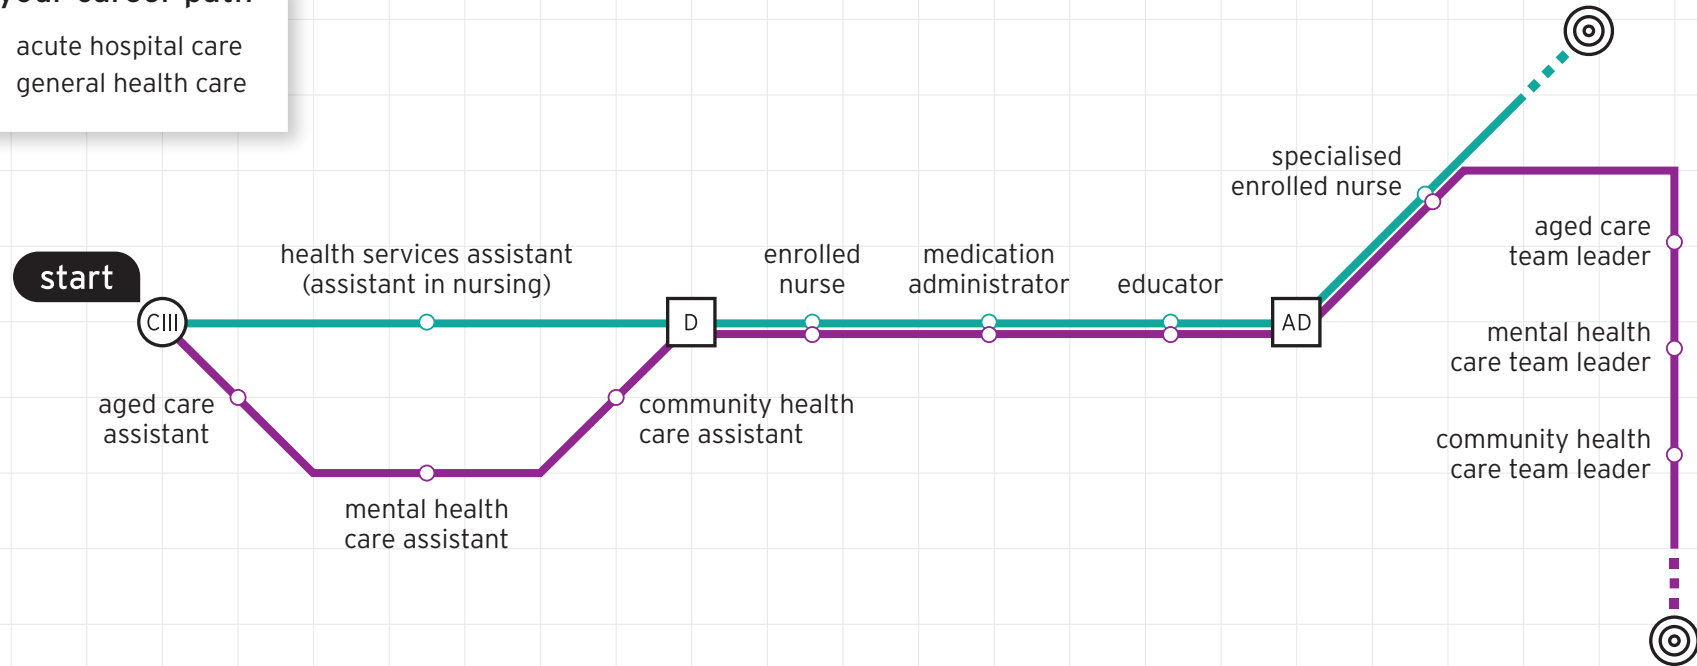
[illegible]

acute hospital care
general health care

start

CIII

health services assistant (assistant in nursing)

aged care assistant

mental health care assistant

community health care assistant

D

enrolled nurse

medication administrator

educator

AD

specialised enrolled nurse

aged care team leader

mental health care team leader

community health care team leader